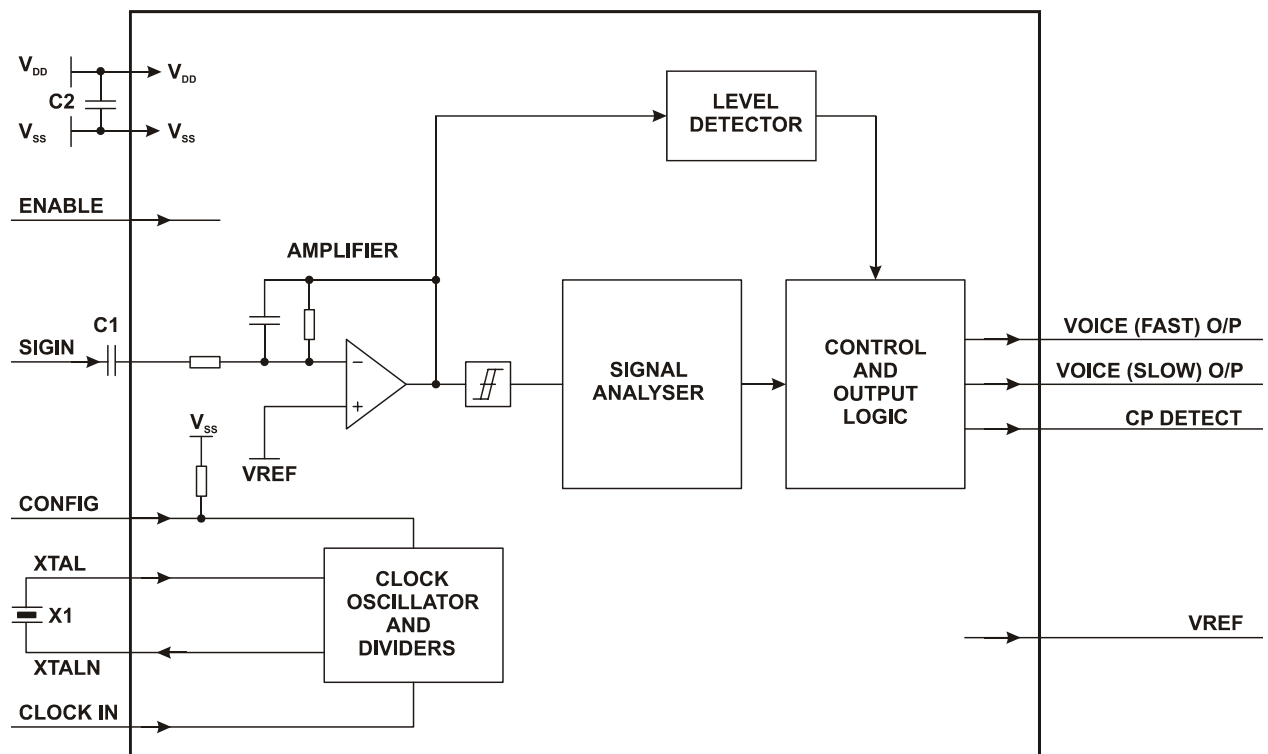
$V_{DD}$
$V_{DD}$
C2
$V_{SS}$
$V_{SS}$
ENABLE
AMPLIFIER
LEVEL DETECTOR
C1
SIGIN
−
+
VREF
SIGNAL ANALYSER
CONTROL AND OUTPUT LOGIC
VOICE (FAST) O/P
VOICE (SLOW) O/P
CP DETECT
$V_{SS}$
CONFIG
XTAL
X1
XTALN
CLOCK OSCILLATOR AND DIVIDERS
VREF
CLOCK IN